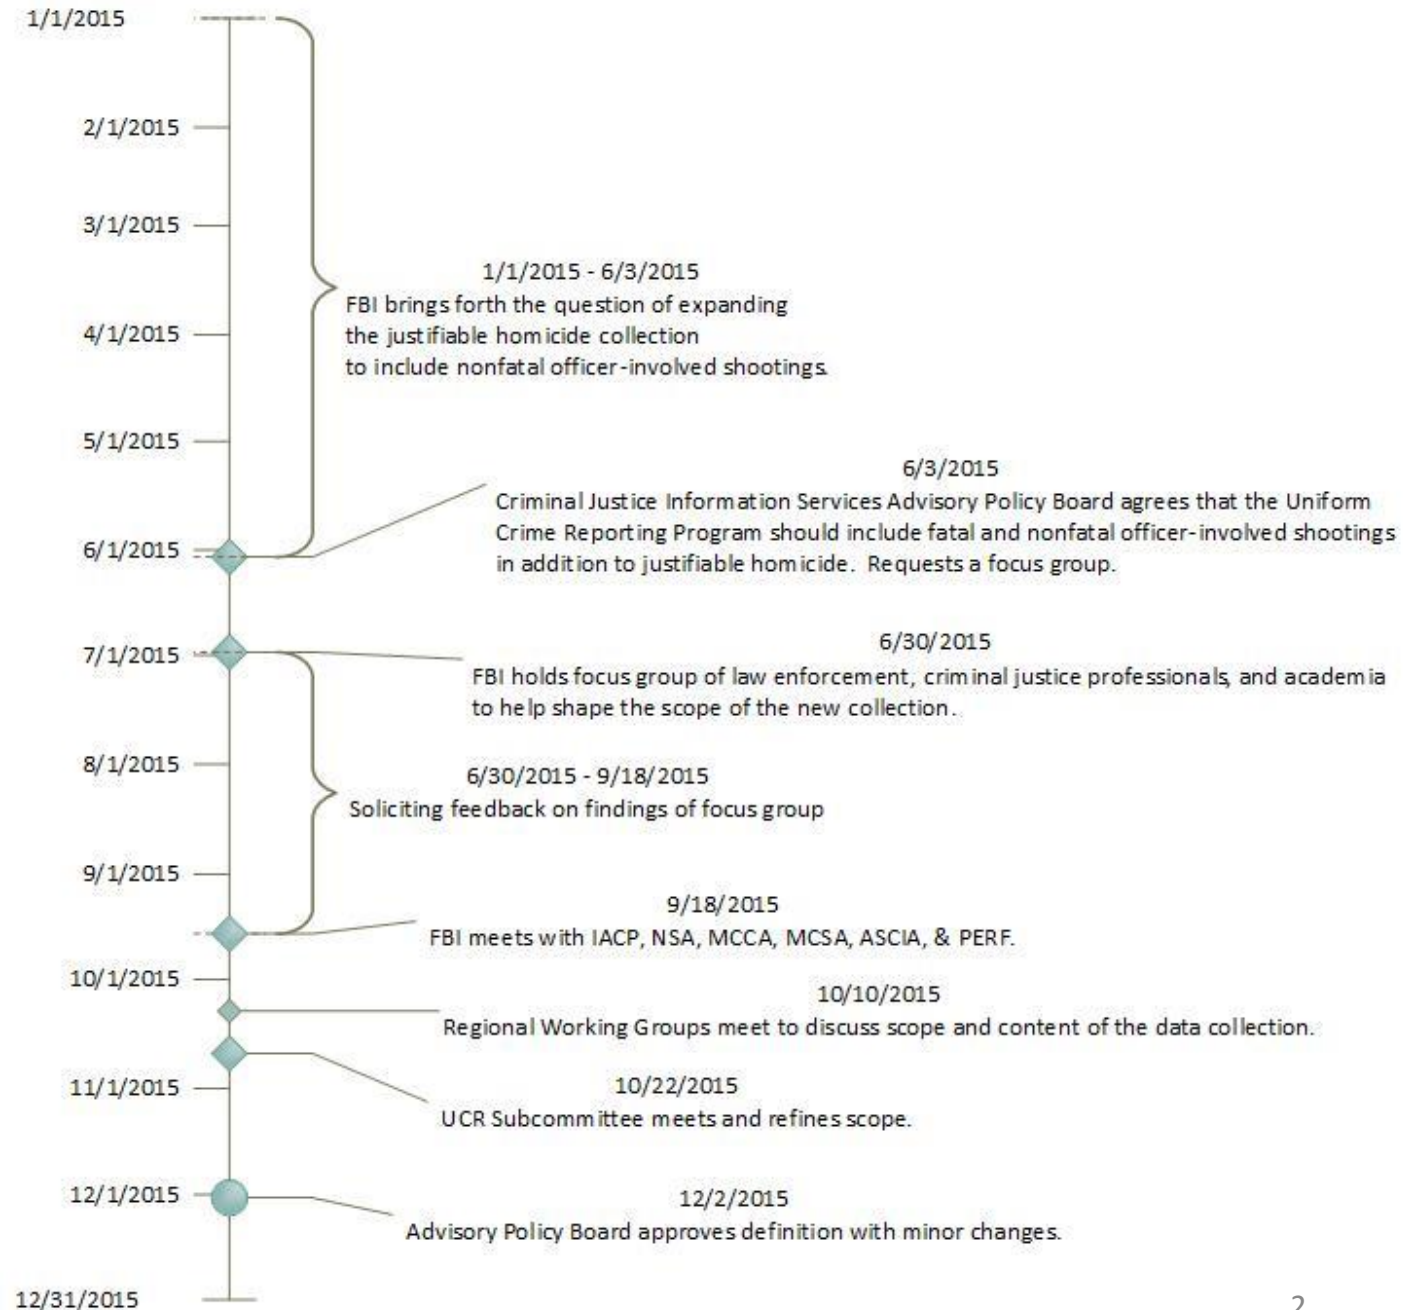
1/1/2015

2/1/2015

3/1/2015

1/1/2015 - 6/3/2015
FBI brings forth the question of expanding the justifiable homicide collection to include nonfatal officer-involved shootings.

4/1/2015

5/1/2015

6/3/2015
Criminal Justice Information Services Advisory Policy Board agrees that the Uniform Crime Reporting Program should include fatal and nonfatal officer-involved shootings in addition to justifiable homicide. Requests a focus group.

6/1/2015

7/1/2015

6/30/2015
FBI holds focus group of law enforcement, criminal justice professionals, and academia to help shape the scope of the new collection.

8/1/2015

6/30/2015 - 9/18/2015
Soliciting feedback on findings of focus group

9/1/2015

9/18/2015
FBI meets with IACP, NSA, MCCA, MCSA, ASCIA, & PERF.

10/1/2015

10/10/2015
Regional Working Groups meet to discuss scope and content of the data collection.

11/1/2015

10/22/2015
UCR Subcommittee meets and refines scope.

12/1/2015

12/2/2015
Advisory Policy Board approves definition with minor changes.

12/31/2015

2